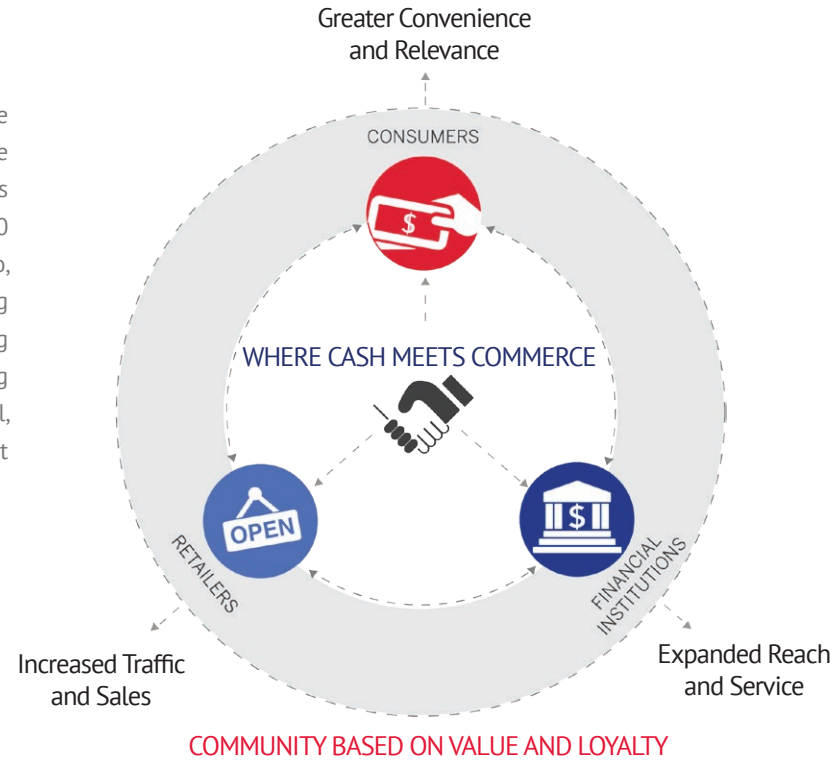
e
e
s
0
o,
g
g
g
l,
t

Greater Convenience and Relevance

CONSUMERS

WHERE CASH MEETS COMMERCE

OPEN

RETAILERS

FINANCIAL INSTITUTIONS

Increased Traffic and Sales

Expanded Reach and Service

COMMUNITY BASED ON VALUE AND LOYALTY